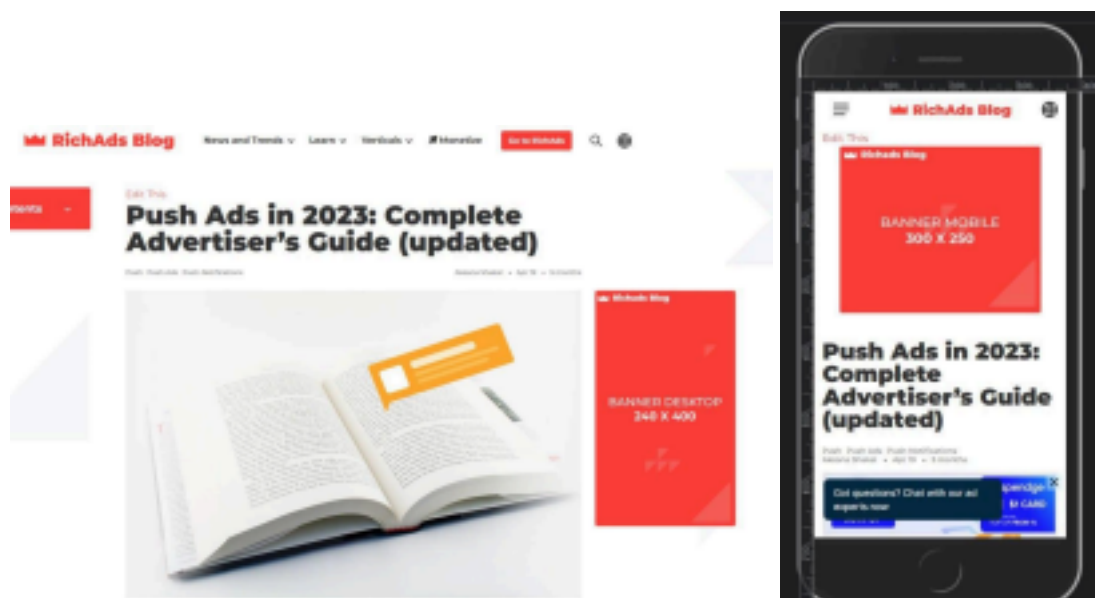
RichAds Blog

News and Trends ∨ Learn ∨ Verticals ∨ Monetize Go to RichAds

ntents

Edit This

Push Ads in 2023: Complete Advertiser's Guide (updated)

Push Push Ads Push Notifications

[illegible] • Apr 18 • 5 months

RichAds Blog

BANNER DESKTOP 240 X 400

RichAds Blog

Edit This

RichAds Blog

BANNER MOBILE 300 X 250

Push Ads in 2023: Complete Advertiser's Guide (updated)

Push Push Ads Push Notifications
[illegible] • Apr 18 • 5 months

Got questions? Chat with our ad experts now

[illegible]